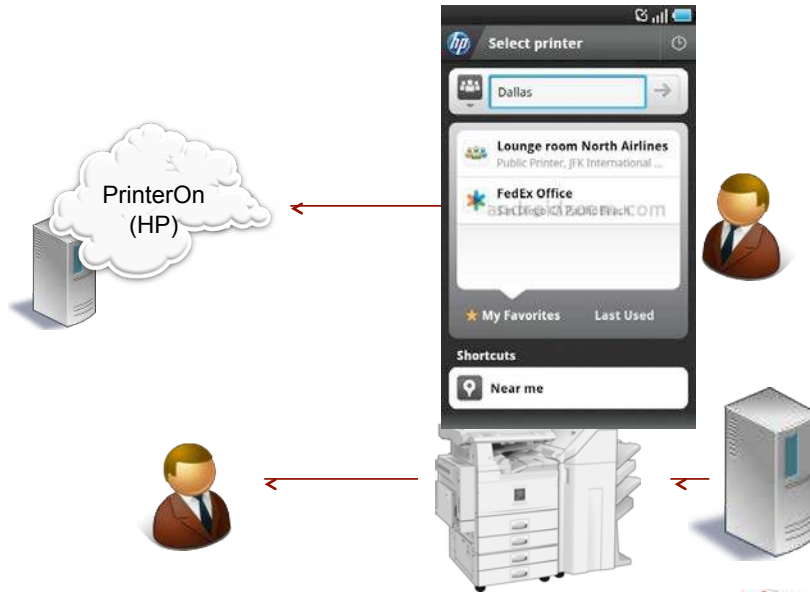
PrinterOn (HP)

Select printer

Dallas

Lounge room North Airlines
Public Printer, JFK International ...

FedEx Office
San Diego CA Pacific Beach

androidzoom.com

My Favorites
Last Used

Shortcuts

Near me